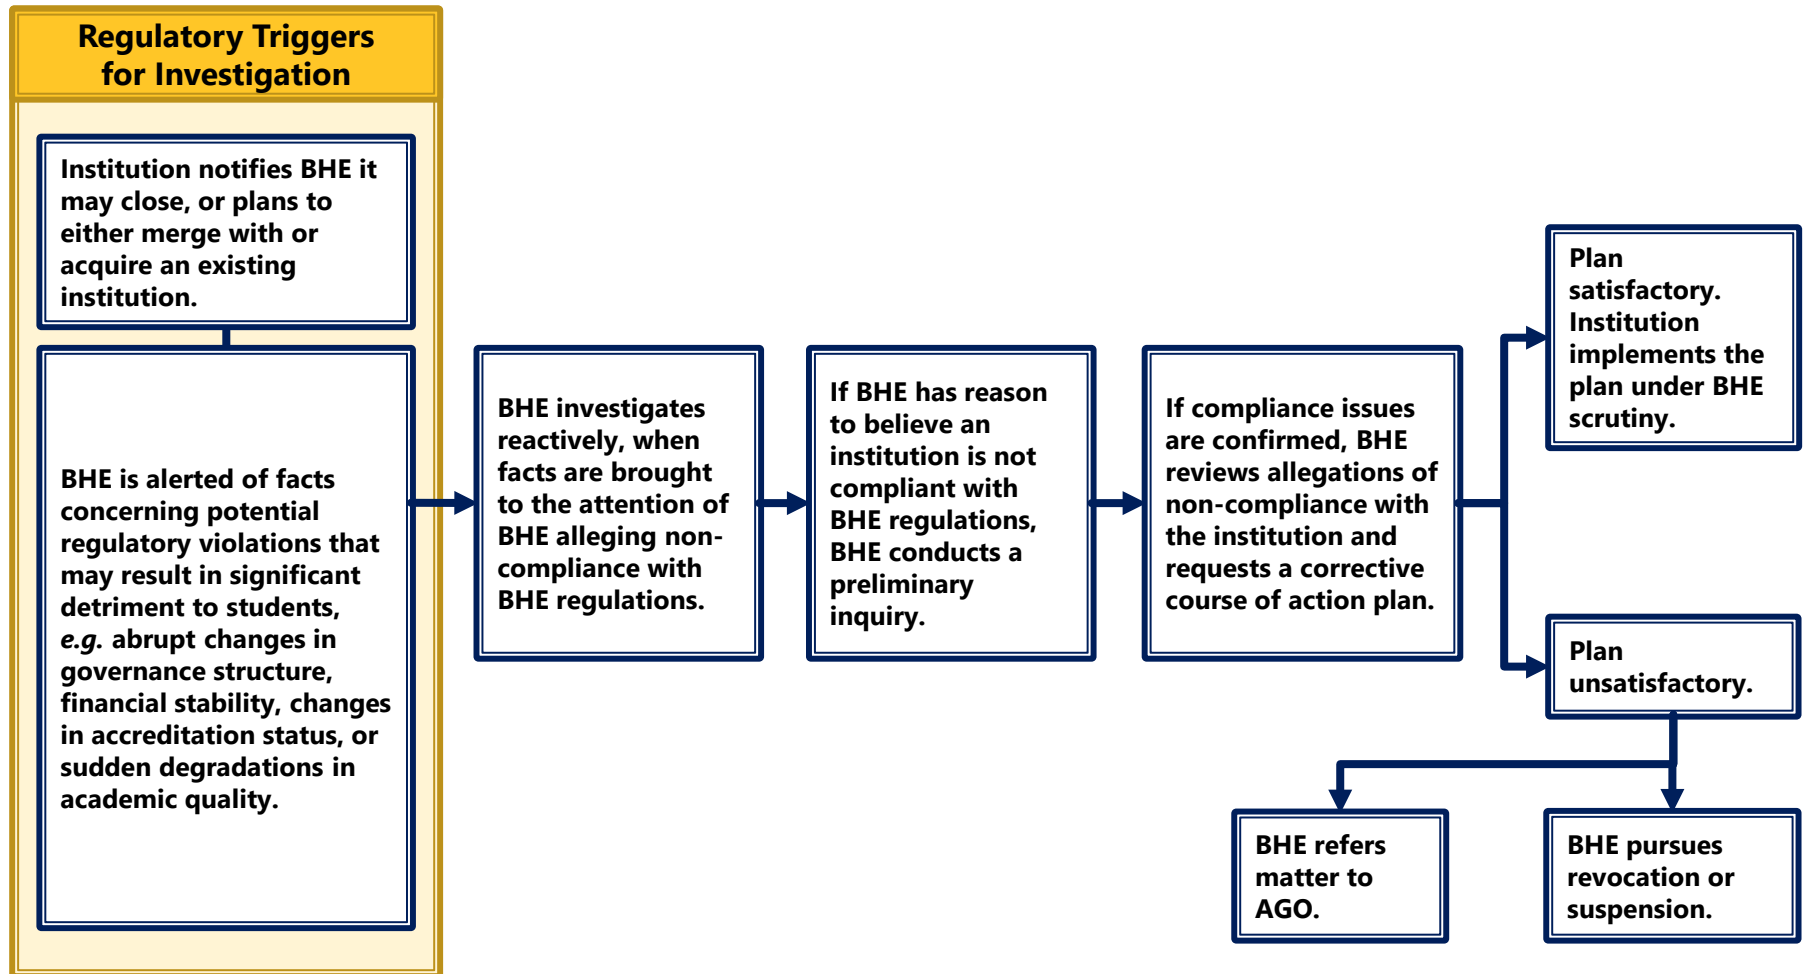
Regulatory Triggers for Investigation

Institution notifies BHE it may close, or plans to either merge with or acquire an existing institution.

BHE is alerted of facts concerning potential regulatory violations that may result in significant detriment to students, *e.g.* abrupt changes in governance structure, financial stability, changes in accreditation status, or sudden degradations in academic quality.

BHE investigates reactively, when facts are brought to the attention of BHE alleging non-compliance with BHE regulations.

If BHE has reason to believe an institution is not compliant with BHE regulations, BHE conducts a preliminary inquiry.

If compliance issues are confirmed, BHE reviews allegations of non-compliance with the institution and requests a corrective course of action plan.

Plan satisfactory. Institution implements the plan under BHE scrutiny.

Plan unsatisfactory.

BHE refers matter to AGO.

BHE pursues revocation or suspension.